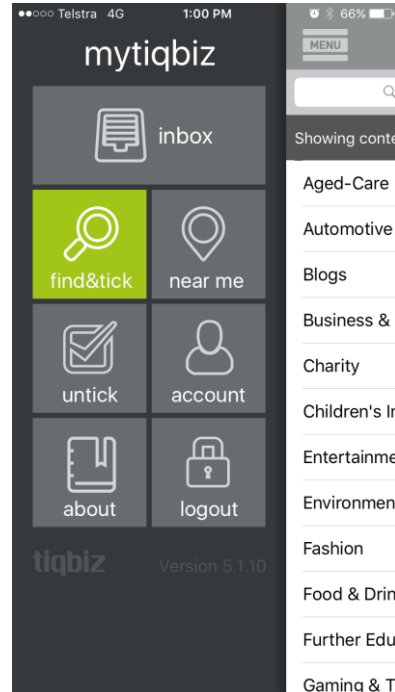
●●○○○ Telstra 4G 1:00 PM 66%

mytiqbiz

inbox

find&tick

near me

untick

account

about

logout

tiqbiz Version 5.1.10

MENU

Showing conte

Aged-Care

Automotive

Blogs

Business &

Charity

Children's I

Entertainme

Environmen

Fashion

Food & Drin

Further Edu

Gaming & T